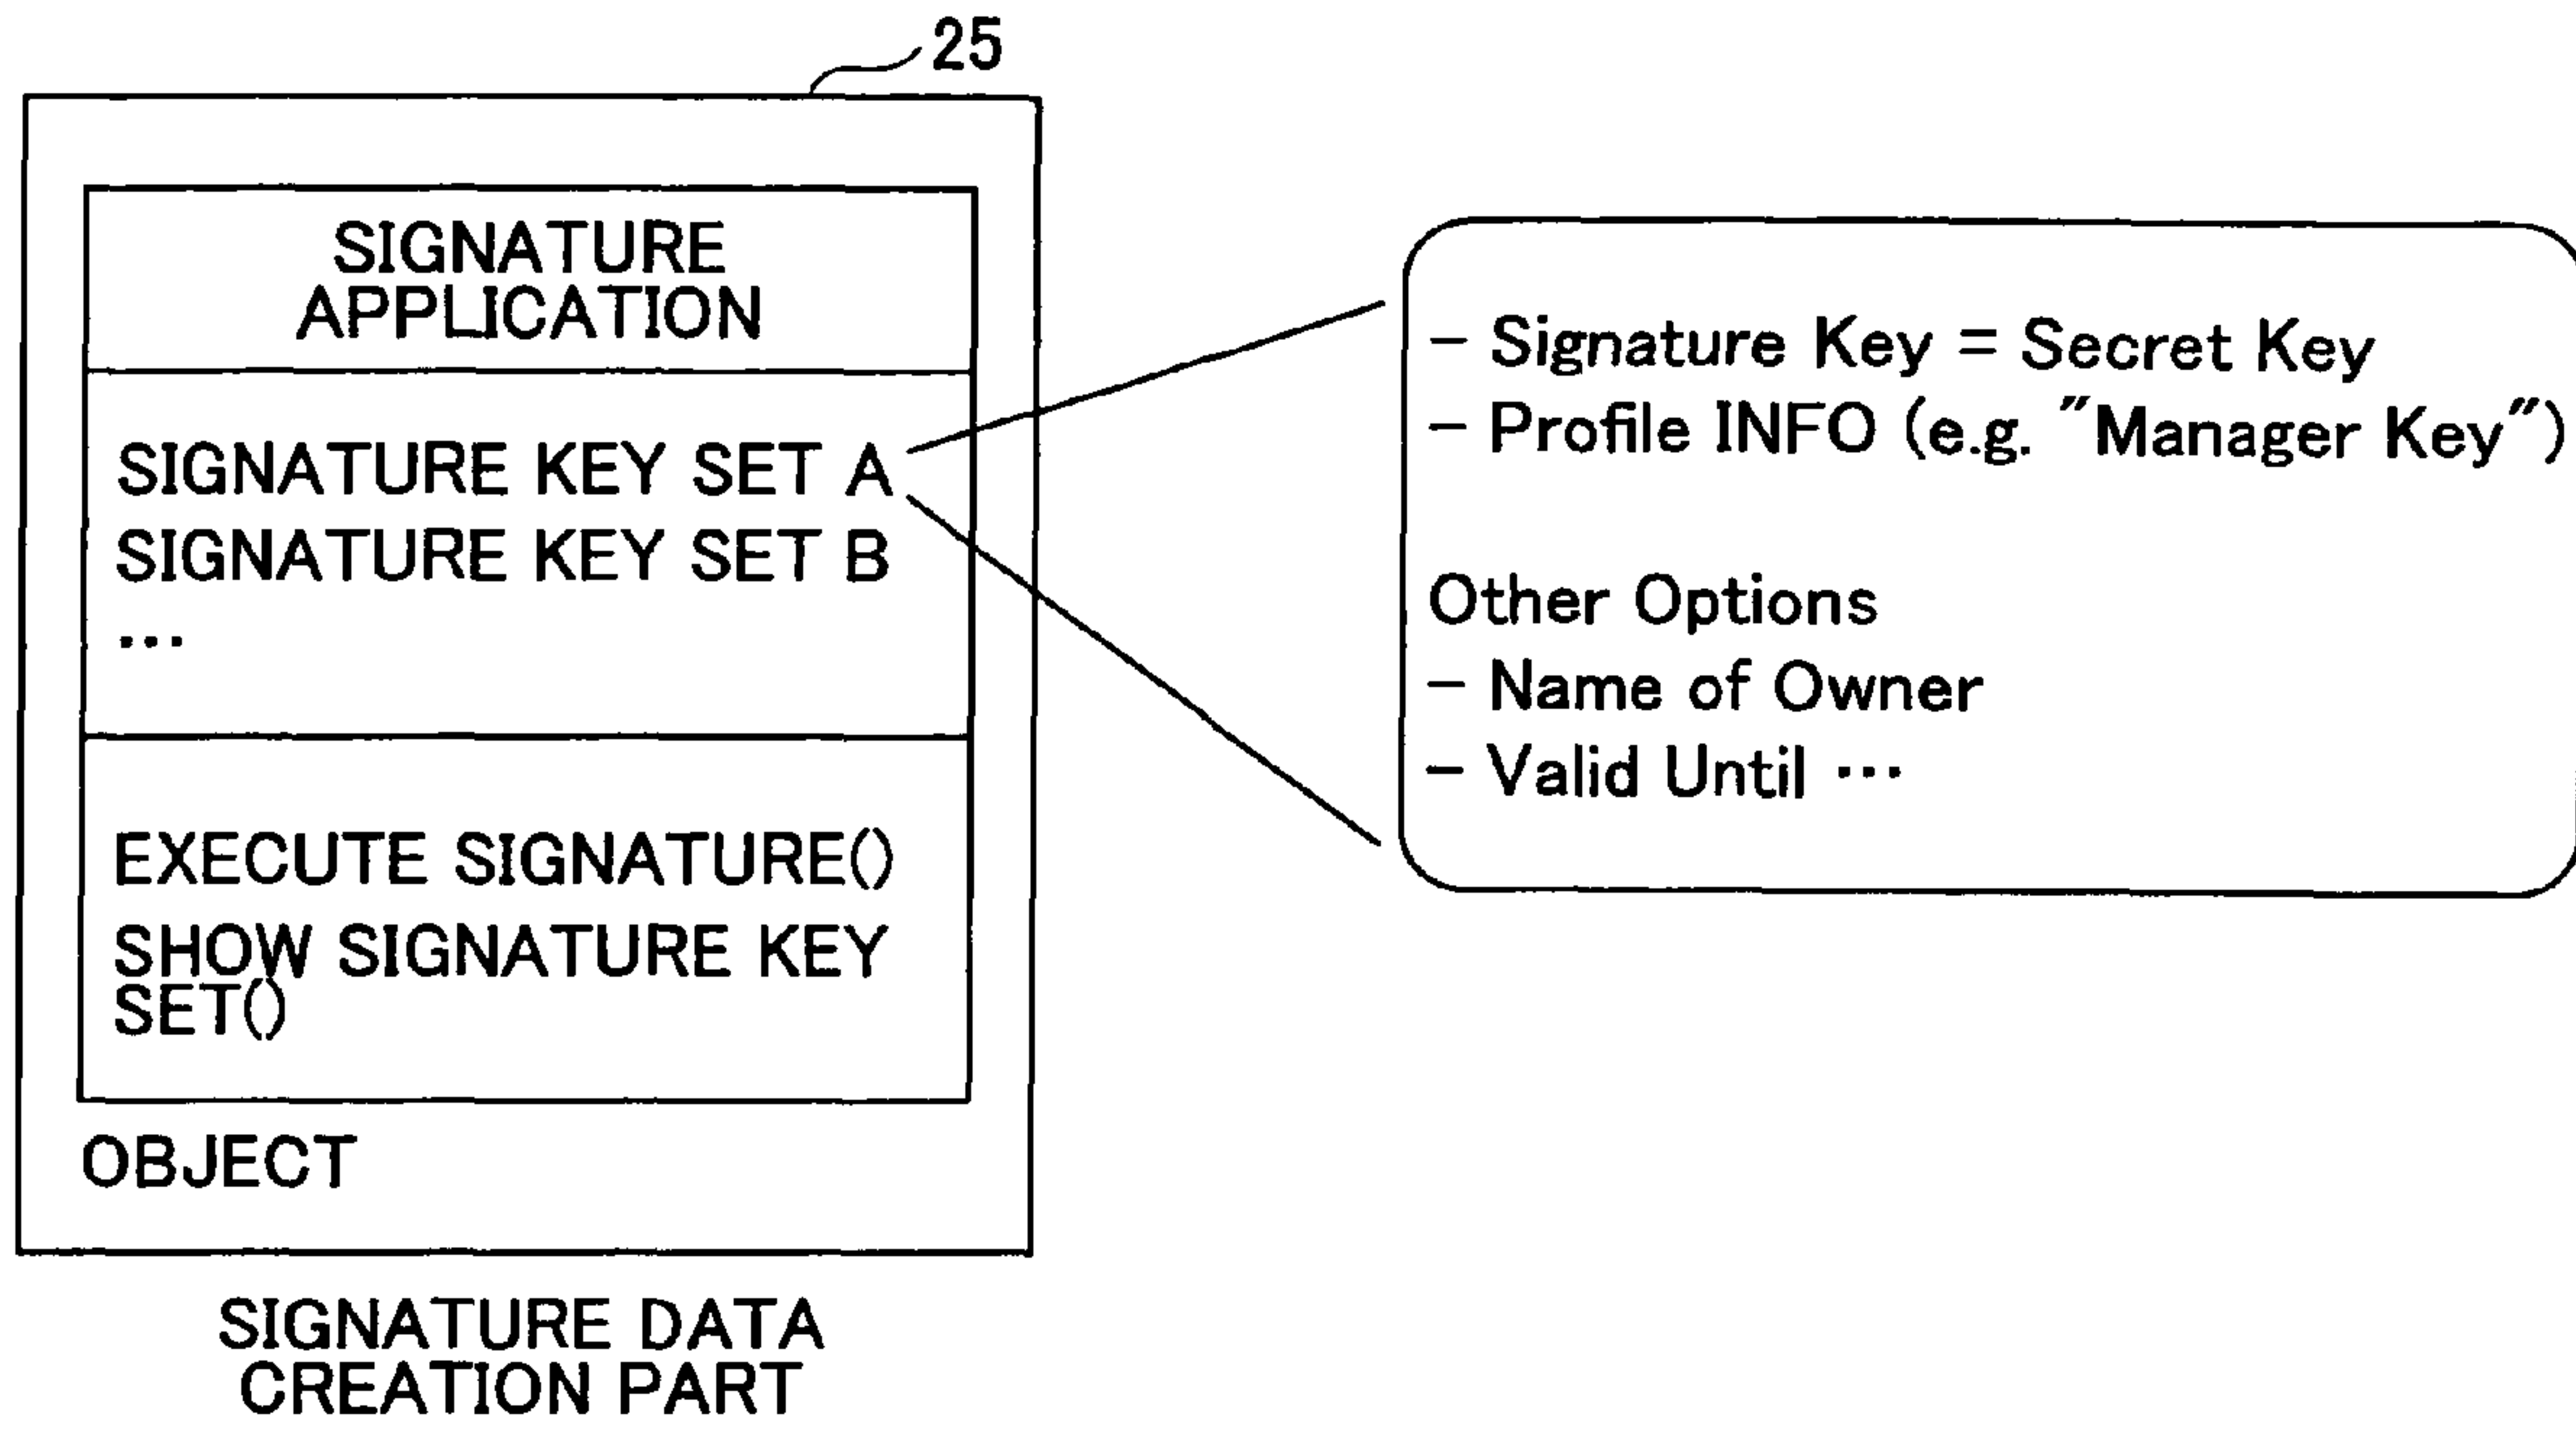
25

SIGNATURE APPLICATION

SIGNATURE KEY SET A
SIGNATURE KEY SET B
...

EXECUTE SIGNATURE()
SHOW SIGNATURE KEY SET()

OBJECT

SIGNATURE DATA CREATION PART

- Signature Key = Secret Key
- Profile INFO (e.g. "Manager Key")

Other Options
- Name of Owner
- Valid Until ...